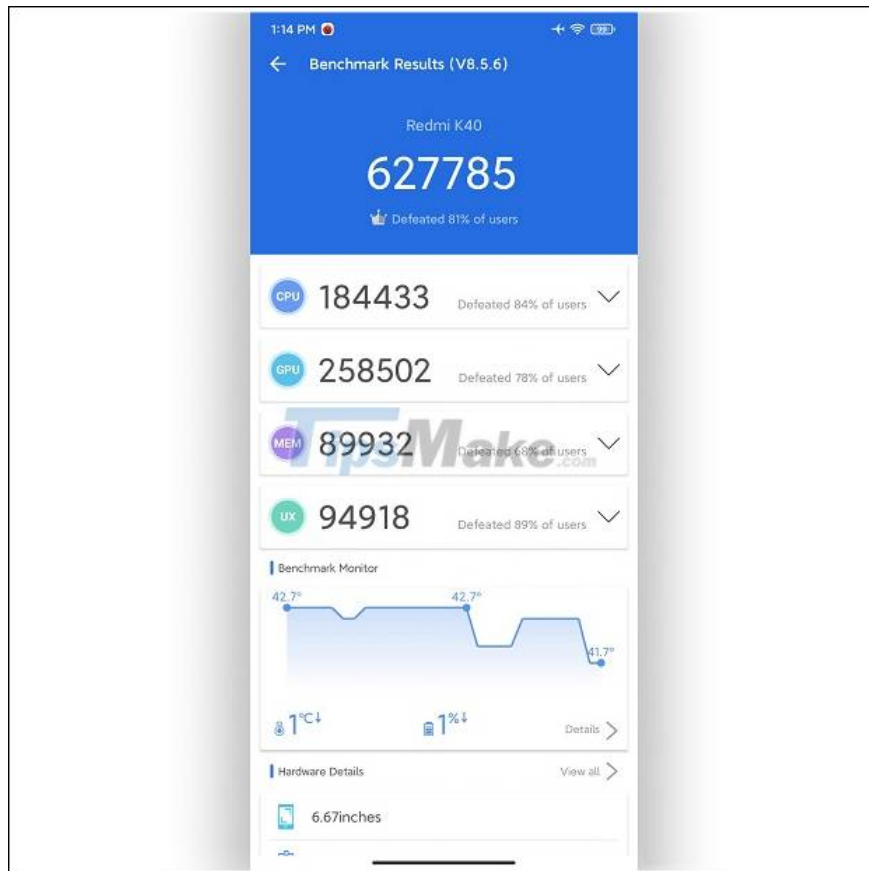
1:14 PM

Benchmark Results (V8.5.6)

Redmi K40

627785

Defeated 81% of users

CPU 184433 Defeated 84% of users

GPU 258502 Defeated 78% of users

MEM 89932 Defeated 68% of users

UX 94918 Defeated 89% of users

TipsMake.com

Benchmark Monitor

42.7°

42.7°

41.7°

1°C↓

1%↓

Details

Hardware Details

View all

6.67inches